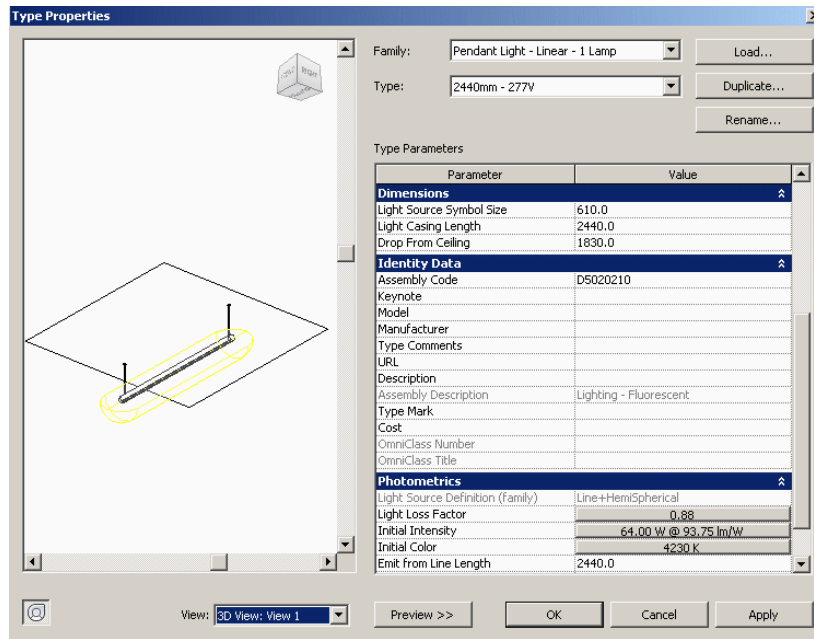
Type Properties

Family: Pendant Light - Linear - 1 Lamp
Load...
Type: 2440mm - 277V
Duplicate...
Rename...

Type Parameters

| Parameter | Value |
|---|---|
| **Dimensions** | |
| Light Source Symbol Size | 610.0 |
| Light Casing Length | 2440.0 |
| Drop From Ceiling | 1830.0 |
| **Identity Data** | |
| Assembly Code | D5020210 |
| Keynote | |
| Model | |
| Manufacturer | |
| Type Comments | |
| URL | |
| Description | |
| Assembly Description | Lighting - Fluorescent |
| Type Mark | |
| Cost | |
| OmniClass Number | |
| OmniClass Title | |
| **Photometrics** | |
| Light Source Definition (family) | Line+HemiSpherical |
| Light Loss Factor | 0.88 |
| Initial Intensity | 64.00 W @ 93.75 lm/W |
| Initial Color | 4230 K |
| Emit from Line Length | 2440.0 |

View: 3D View: View 1
Preview >>
OK
Cancel
Apply